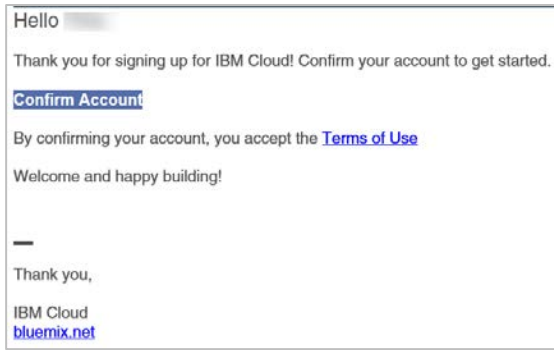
Hello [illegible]

Thank you for signing up for IBM Cloud! Confirm your account to get started.

Confirm Account

By confirming your account, you accept the Terms of Use

Welcome and happy building!

—

Thank you,

IBM Cloud
bluemix.net